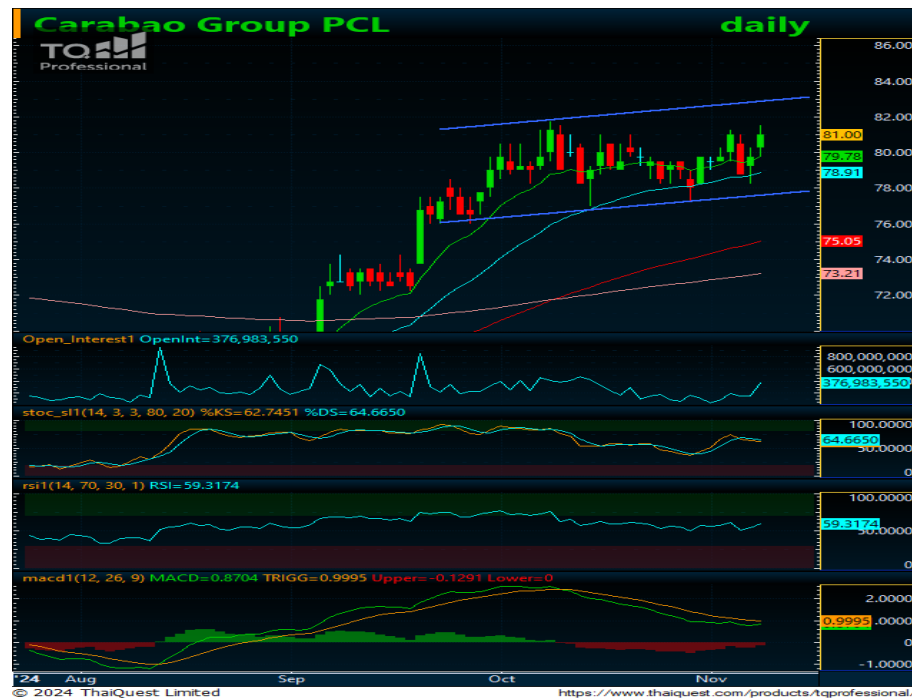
Carabao Group PCL
daily

TQ
Professional

86.00
84.00
82.00
81.00
80.00
79.78
78.91
78.00
76.00
75.05
74.00
73.21
72.00

Open_Interest1 OpenInt=376,983,550
800,000,000
600,000,000
376,983,550

stoc_sl1(14, 3, 3, 80, 20) %KS=62.7451 %DS=64.6650
100.0000
64.6650
50.0000
0

rsi1(14, 70, 30, 1) RSI=59.3174
100.0000
59.3174
50.0000
0

macd1(12, 26, 9) MACD=0.8704 TRIGG=0.9995 Upper=-0.1291 Lower=0
2.0000
0.9995
0
-1.0000

'24 Aug Sep Oct Nov

© 2024 ThaiQuest Limited
https://www.thaiquest.com/products/tqprofessional.